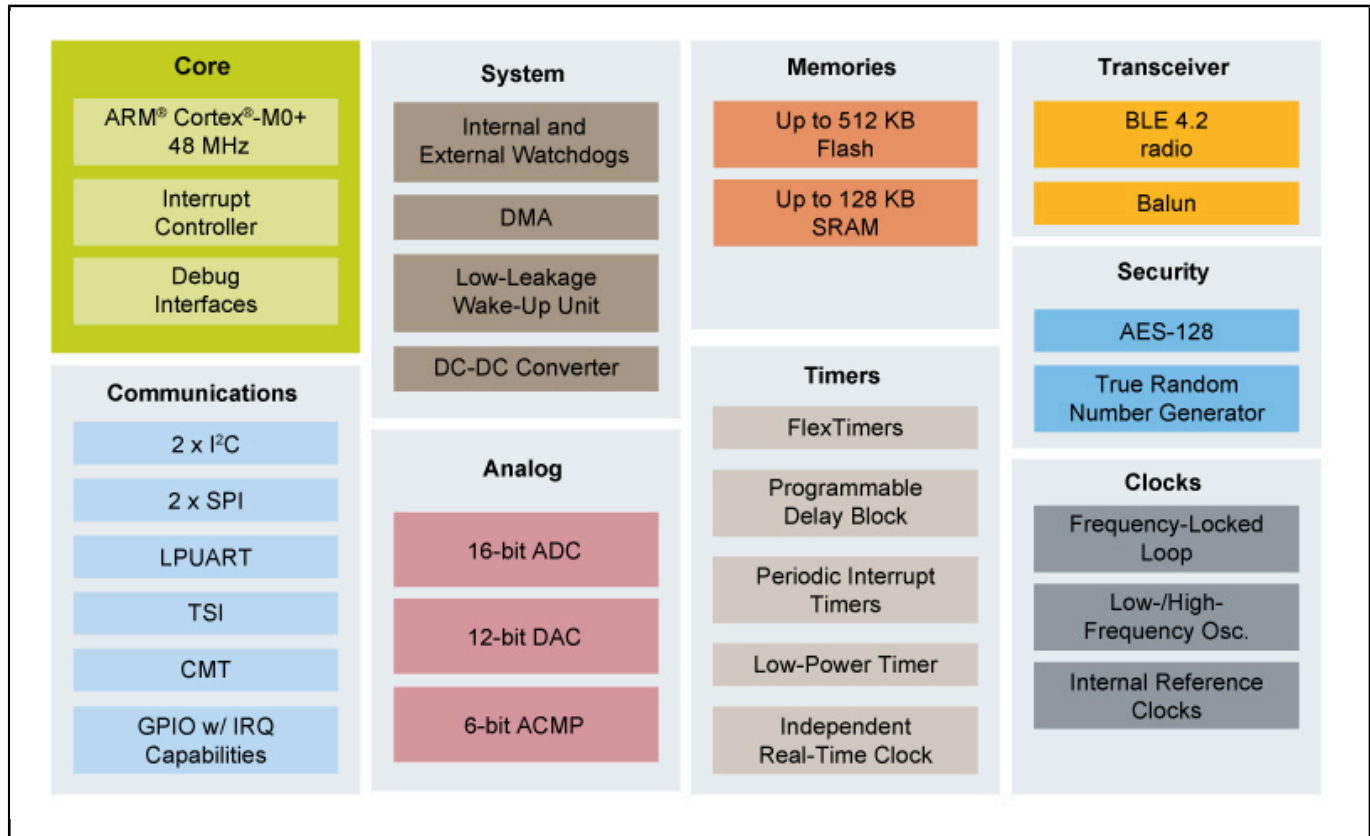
Core

ARM® Cortex®-M0+ 48 MHz

Interrupt Controller

Debug Interfaces

Communications

2 x I$^2$C

2 x SPI

LPUART

TSI

CMT

GPIO w/ IRQ Capabilities

System

Internal and External Watchdogs

DMA

Low-Leakage Wake-Up Unit

DC-DC Converter

Analog

16-bit ADC

12-bit DAC

6-bit ACMP

Memories

Up to 512 KB Flash

Up to 128 KB SRAM

Timers

FlexTimers

Programmable Delay Block

Periodic Interrupt Timers

Low-Power Timer

Independent Real-Time Clock

Transceiver

BLE 4.2 radio

Balun

Security

AES-128

True Random Number Generator

Clocks

Frequency-Locked Loop

Low-/High-Frequency Osc.

Internal Reference Clocks